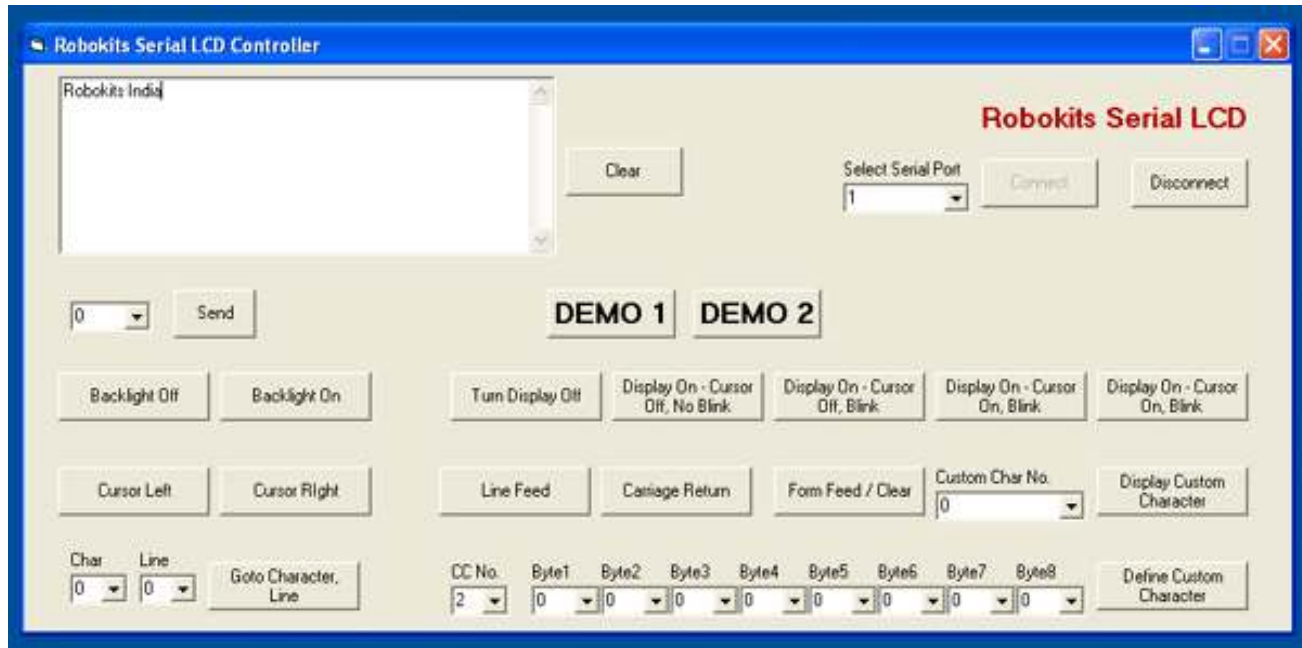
Robokits Serial LCD Controller

Robokits India

Clear

Robokits Serial LCD

Select Serial Port
1

Connect

Disconnect

0

Send

DEMO 1

DEMO 2

Backlight Off

Backlight On

Turn Display Off

Display On - Cursor Off, No Blink

Display On - Cursor Off, Blink

Display On - Cursor On, Blink

Display On - Cursor On, Blink

Cursor Left

Cursor Right

Line Feed

Carriage Return

Form Feed / Clear

Custom Char No.
0

Display Custom Character

Char
0

Line
0

Goto Character, Line

CC No.
2

Byte1
0

Byte2
0

Byte3
0

Byte4
0

Byte5
0

Byte6
0

Byte7
0

Byte8
0

Define Custom Character